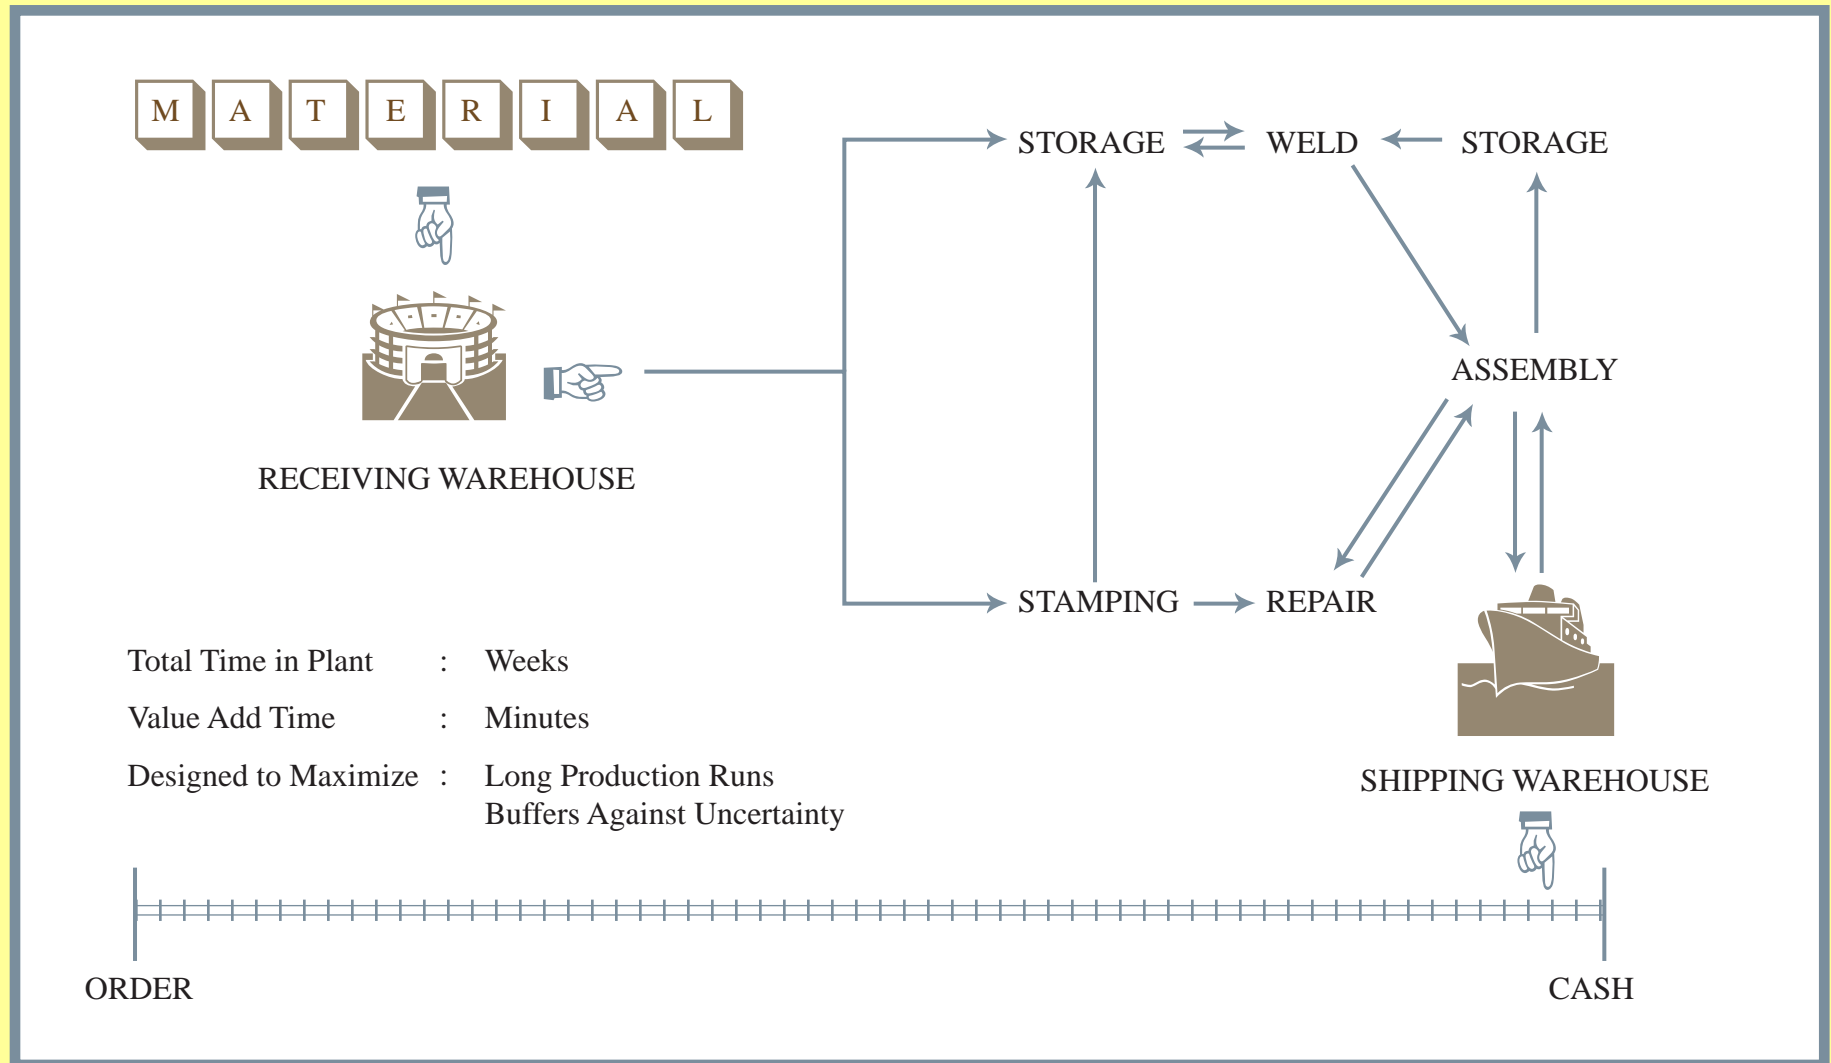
M A T E R I A L

RECEIVING WAREHOUSE

STORAGE WELD STORAGE

ASSEMBLY

STAMPING REPAIR

SHIPPING WAREHOUSE

Total Time in Plant : Weeks

Value Add Time : Minutes

Designed to Maximize : Long Production Runs
Buffers Against Uncertainty

ORDER

CASH